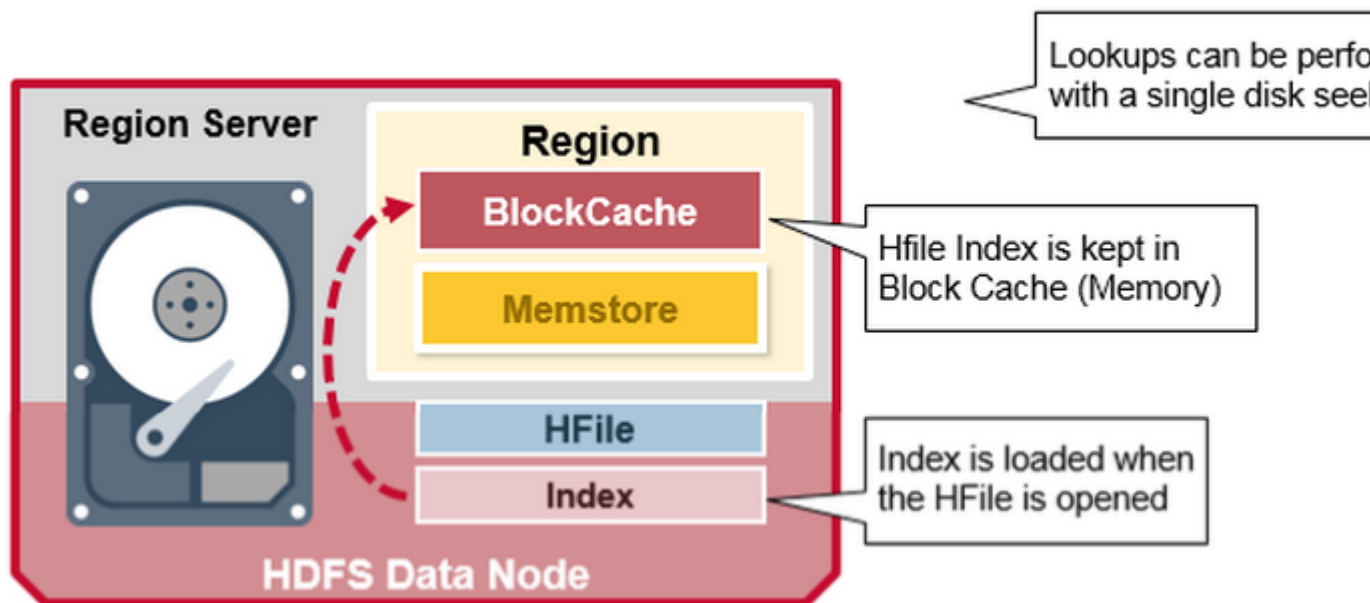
Lookups can be perfo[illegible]
with a single disk see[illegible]

Region Server

Region

BlockCache

Memstore

Hfile Index is kept in
Block Cache (Memory)

HFile

Index

Index is loaded when
the HFile is opened

HDFS Data Node